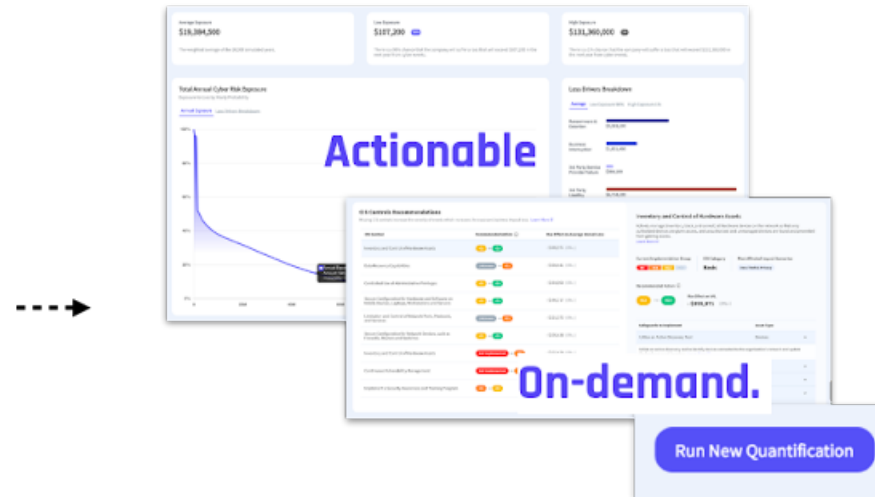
Average Exposure
$19,384,500

Low Exposure
$107,200

High Exposure
$131,360,000

Total Annual Cyber Risk Exposure

Loss Drivers Breakdown

Actionable

CIS Controls Recommendations

Inventory and Control of Hardware Assets

Run New Quantification

On-demand.